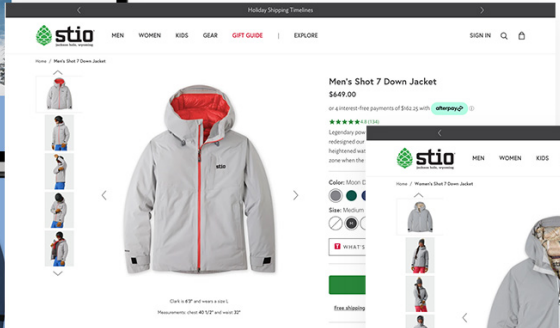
Holiday Shipping Timelines

stio
outdoors hello everyday

MEN WOMEN KIDS GEAR GIFT GUIDE | EXPLORE

SIGN IN

Home / Men's Shot 7 Down Jacket

stio

Men's Shot 7 Down Jacket

$649.00

or 4 interest-free payments of $162.25 with afterpay

4.8 (134)

Legendary pow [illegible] redesigned our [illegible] heightened wat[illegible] zone when the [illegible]

Color: Moon D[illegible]

Size: Medium

WHAT'S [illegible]

Free shipping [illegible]

Clark is 6'3" and wears a size L

Measurements: chest 40 1/2" and waist 32"

stio

MEN WOMEN KIDS

Home / Women's Shot 7 Down Jacket